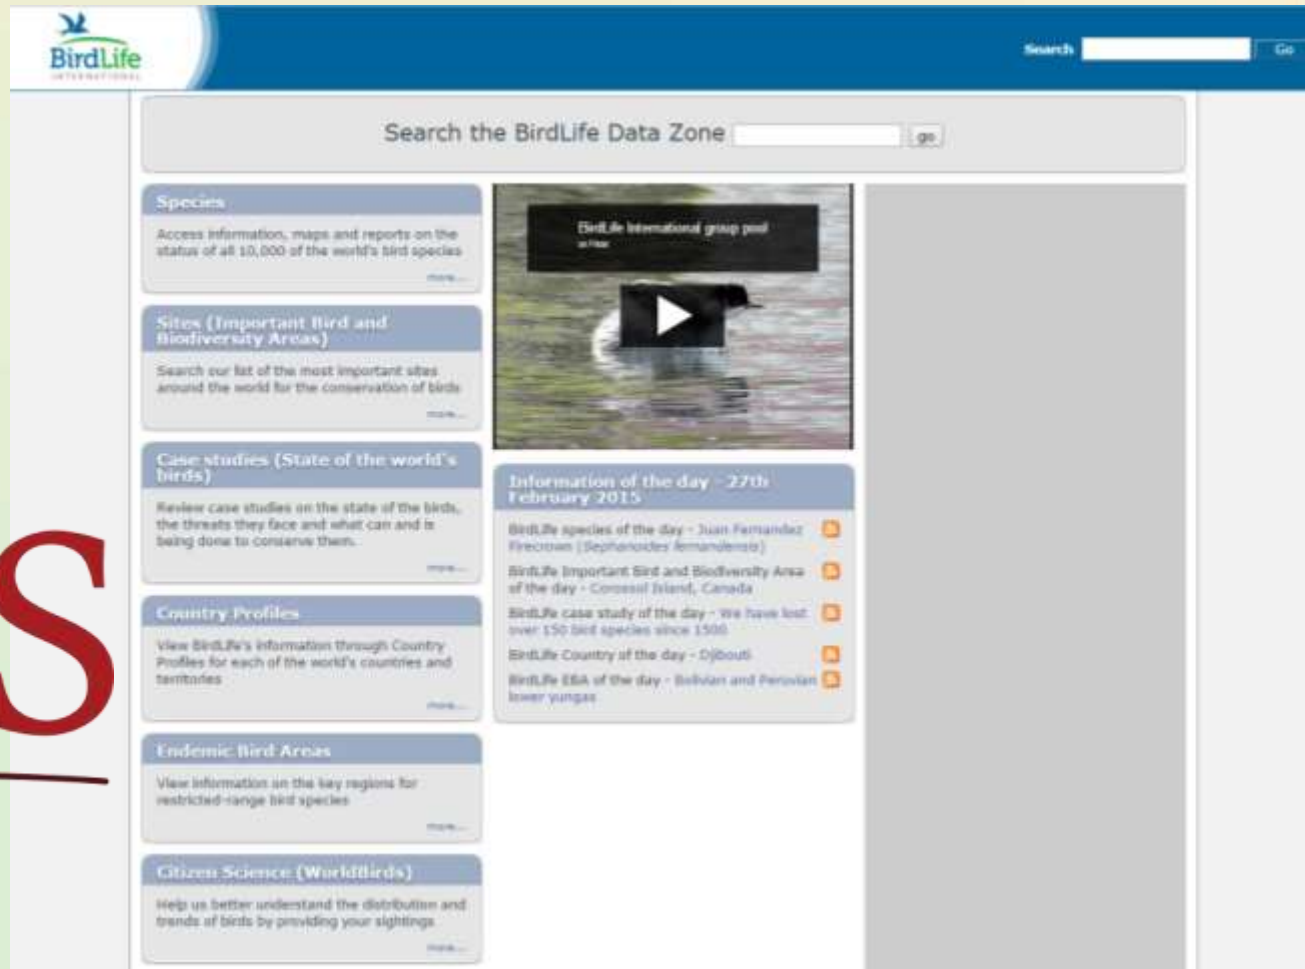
BirdLife
INTERNATIONAL

Search Go

Search the BirdLife Data Zone go

Species

Access information, maps and reports on the status of all 10,000 of the world's bird species

more...

Sites (Important Bird and Biodiversity Areas)

Search our list of the most important sites around the world for the conservation of birds

more...

Case studies (State of the world's birds)

Review case studies on the state of the birds, the threats they face and what can and is being done to conserve them.

more...

Country Profiles

View BirdLife's information through Country Profiles for each of the world's countries and territories

more...

Endemic Bird Areas

View information on the key regions for restricted-range bird species

more...

Citizen Science (WorldBirds)

Help us better understand the distribution and trends of birds by providing your sightings

more...

BirdLife International group pool
on Flickr

Information of the day - 27th February 2015

BirdLife species of the day - Juan Fernandez Firecrown (Sephanoides fernandensis)

BirdLife Important Bird and Biodiversity Area of the day - Corossol Island, Canada

BirdLife case study of the day - We have lost over 150 bird species since 1500

BirdLife Country of the day - Djibouti

BirdLife EBA of the day - Bolivian and Peruvian lower yungas

S